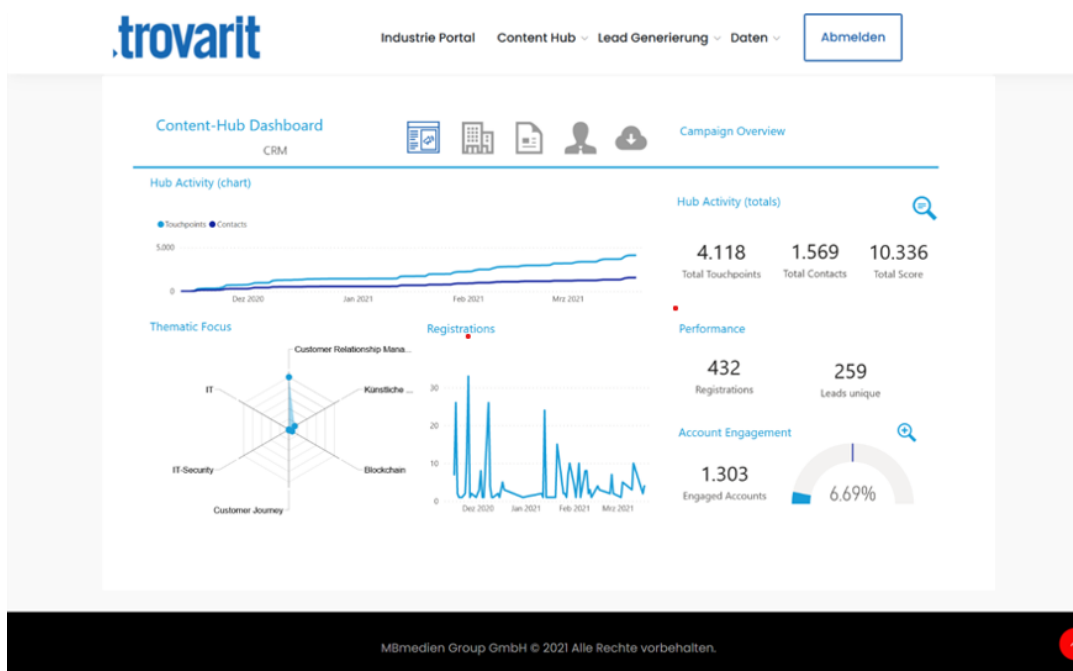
.trovarit

Industrie Portal Content Hub Lead Generierung Daten Abmelden

Content-Hub Dashboard
CRM

Campaign Overview

Hub Activity (chart)

Touchpoints Contacts

5.000
0

Dez 2020 Jan 2021 Feb 2021 Mrz 2021

Hub Activity (totals)

4.118
Total Touchpoints

1.569
Total Contacts

10.336
Total Score

Thematic Focus

Customer Relationship Mana...
Künstliche ...
Blockchain
Customer Journey
IT-Security
IT

Registrations

30
20
10
0

Dez 2020 Jan 2021 Feb 2021 Mrz 2021

Performance

432
Registrations

259
Leads unique

Account Engagement

1.303
Engaged Accounts

6.69%

MBmedien Group GmbH © 2021 Alle Rechte vorbehalten.